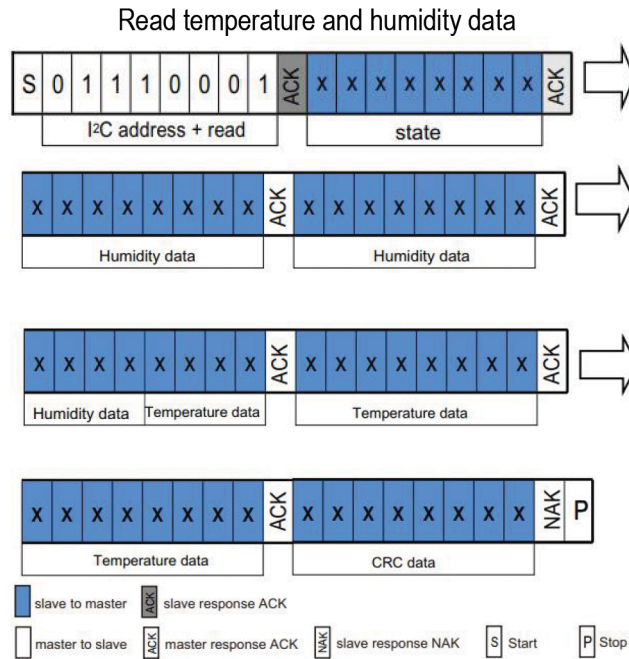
Read temperature and humidity data

| S | 0 | 1 | 1 | 1 | 0 | 0 | 0 | 1 | ACK | X | X | X | X | X | X | X | X | ACK |
|---|---|---|---|---|---|---|---|---|---|---|---|---|---|---|---|---|---|---|

I$^2$C address + read

state

| X | X | X | X | X | X | X | X | ACK | X | X | X | X | X | X | X | X | ACK |
|---|---|---|---|---|---|---|---|---|---|---|---|---|---|---|---|---|---|

Humidity data

Humidity data

| X | X | X | X | X | X | X | X | ACK | X | X | X | X | X | X | X | X | ACK |
|---|---|---|---|---|---|---|---|---|---|---|---|---|---|---|---|---|---|

Humidity data

Temperature data

Temperature data

| X | X | X | X | X | X | X | X | ACK | X | X | X | X | X | X | X | X | NAK | P |
|---|---|---|---|---|---|---|---|---|---|---|---|---|---|---|---|---|---|---|

Temperature data

CRC data

slave to master

ACK slave response ACK

master to slave

ACK master response ACK

NAK slave response NAK

S Start

P Stop